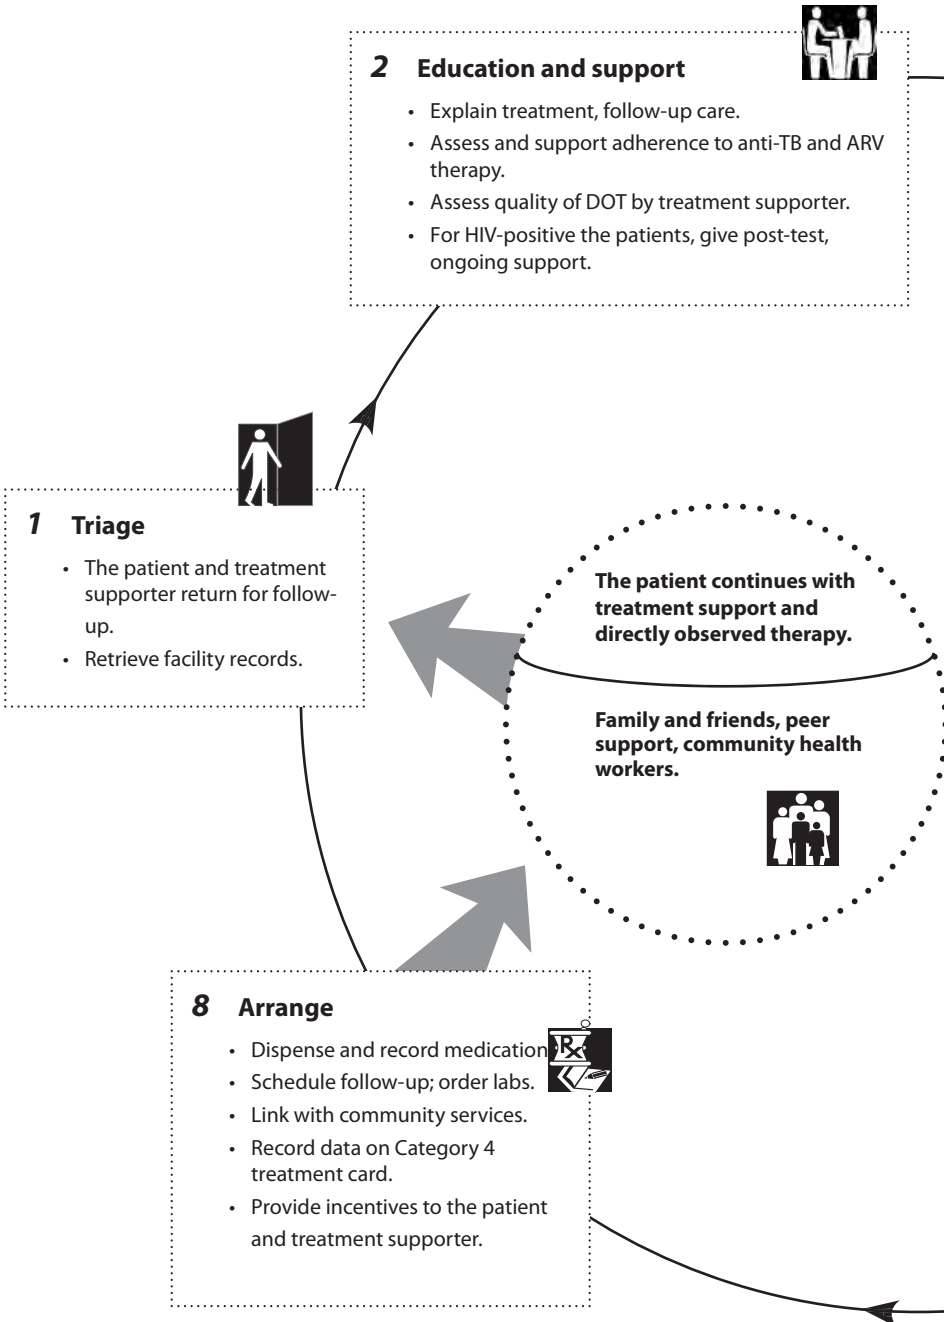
**2** **Education and support**

- Explain treatment, follow-up care.
- Assess and support adherence to anti-TB and ARV therapy.
- Assess quality of DOT by treatment supporter.
- For HIV-positive the patients, give post-test, ongoing support.

**1** **Triage**

- The patient and treatment supporter return for follow-up.
- Retrieve facility records.

**The patient continues with treatment support and directly observed therapy.**

**Family and friends, peer support, community health workers.**

**8** **Arrange**

- Dispense and record medication.
- Schedule follow-up; order labs.
- Link with community services.
- Record data on Category 4 treatment card.
- Provide incentives to the patient and treatment supporter.